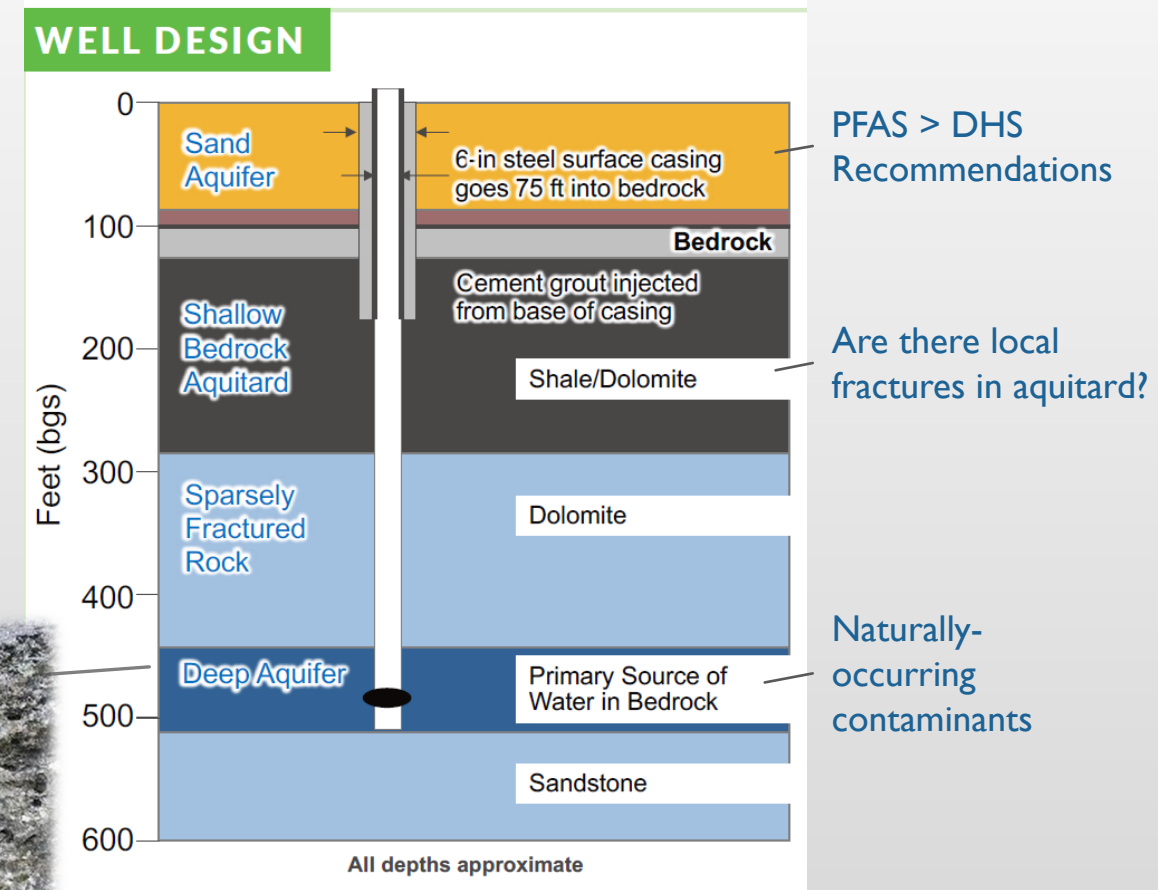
WELL DESIGN

0
100
200
300
400
500
600

Feet (bgs)

Sand Aquifer

6-in steel surface casing goes 75 ft into bedrock

Bedrock

Cement grout injected from base of casing

Shallow Bedrock Aquitard

Shale/Dolomite

Sparsely Fractured Rock

Dolomite

Deep Aquifer

Primary Source of Water in Bedrock

Sandstone

All depths approximate

PFAS > DHS Recommendations

Are there local fractures in aquitard?

Naturally-occurring contaminants